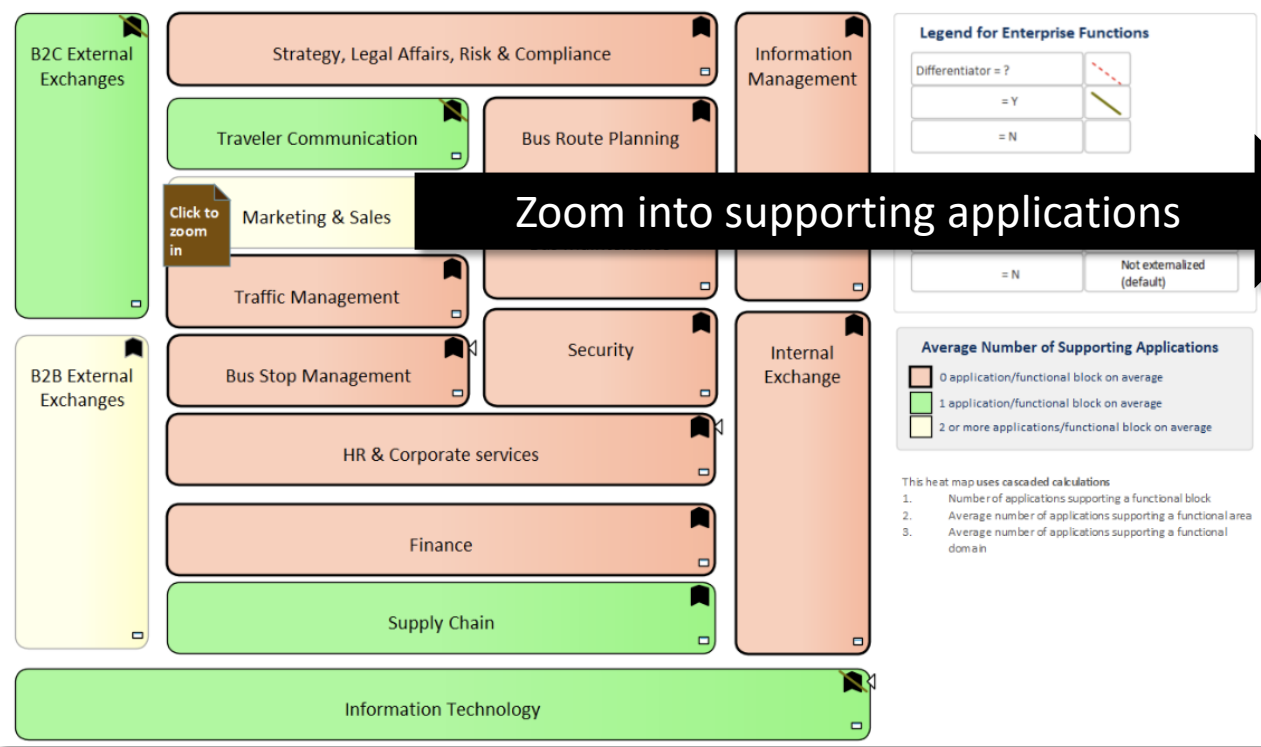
B2C External Exchanges

Strategy, Legal Affairs, Risk & Compliance

Information Management

Traveler Communication

Bus Route Planning

Click to zoom in

Marketing & Sales

Zoom into supporting applications

Traffic Management

Security

Bus Stop Management

Internal Exchange

B2B External Exchanges

HR & Corporate services

Finance

Supply Chain

Information Technology

Legend for Enterprise Functions

| Differentiator = ? | |
|---|---|
| = Y | |
| = N | |

| = N | Not externalized (default) |
|---|---|

Average Number of Supporting Applications

0 application/functional block on average

1 application/functional block on average

2 or more applications/functional block on average

This heat map uses cascaded calculations
1. Number of applications supporting a functional block
2. Average number of applications supporting a functional area
3. Average number of applications supporting a functional domain